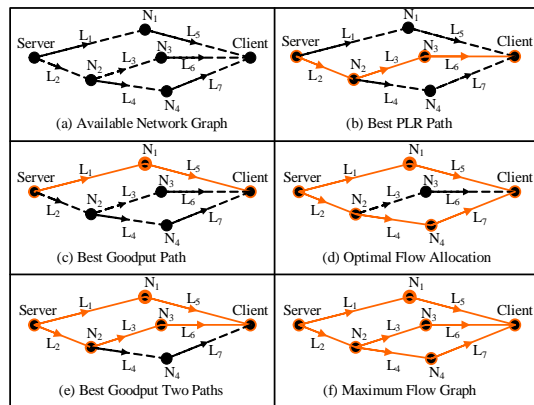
Server $L_1$ $N_1$ $L_5$ Client $L_2$ $N_2$ $L_3$ $N_3$ $L_6$ $L_4$ $N_4$ $L_7$

(a) Available Network Graph

Server $L_1$ $N_1$ $L_5$ Client $L_2$ $N_2$ $L_3$ $N_3$ $L_6$ $L_4$ $N_4$ $L_7$

(b) Best PLR Path

Server $L_1$ $N_1$ $L_5$ Client $L_2$ $N_2$ $L_3$ $N_3$ $L_6$ $L_4$ $N_4$ $L_7$

(c) Best Goodput Path

Server $L_1$ $N_1$ $L_5$ Client $L_2$ $N_2$ $L_3$ $N_3$ $L_6$ $L_4$ $N_4$ $L_7$

(d) Optimal Flow Allocation

Server $L_1$ $N_1$ $L_5$ Client $L_2$ $N_2$ $L_3$ $N_3$ $L_6$ $L_4$ $N_4$ $L_7$

(e) Best Goodput Two Paths

Server $L_1$ $N_1$ $L_5$ Client $L_2$ $N_2$ $L_3$ $N_3$ $L_6$ $L_4$ $N_4$ $L_7$

(f) Maximum Flow Graph